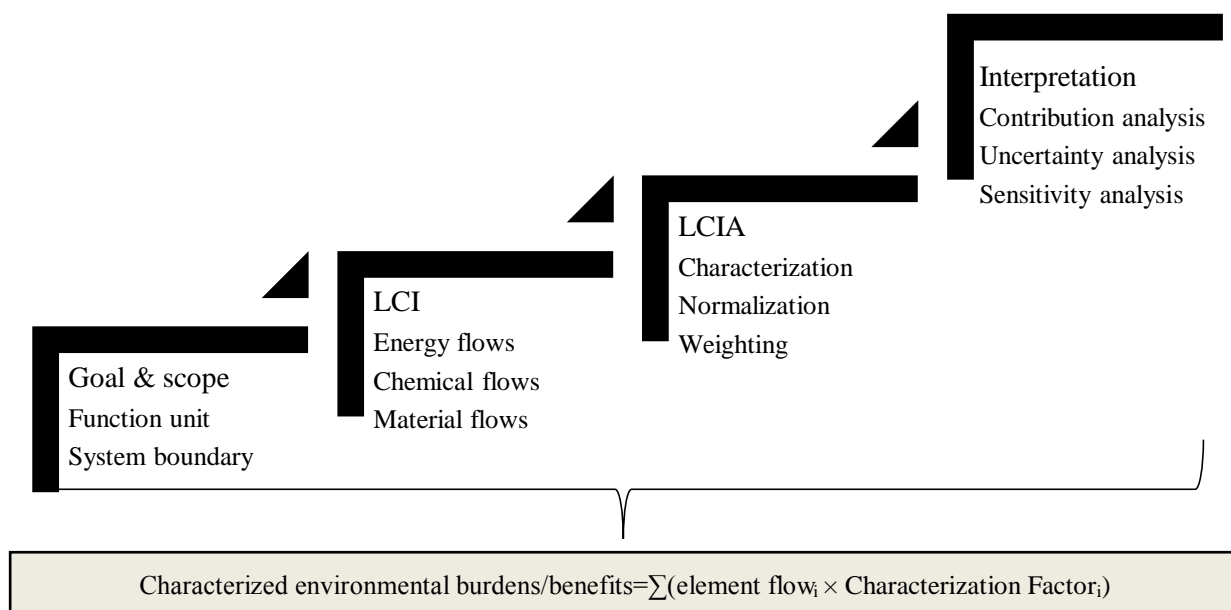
Interpretation
Contribution analysis
Uncertainty analysis
Sensitivity analysis

LCIA
Characterization
Normalization
Weighting

LCI
Energy flows
Chemical flows
Material flows

Goal & scope
Function unit
System boundary

Characterized environmental burdens/benefits=$\sum$(element flow$_i$ $\times$ Characterization Factor$_i$)